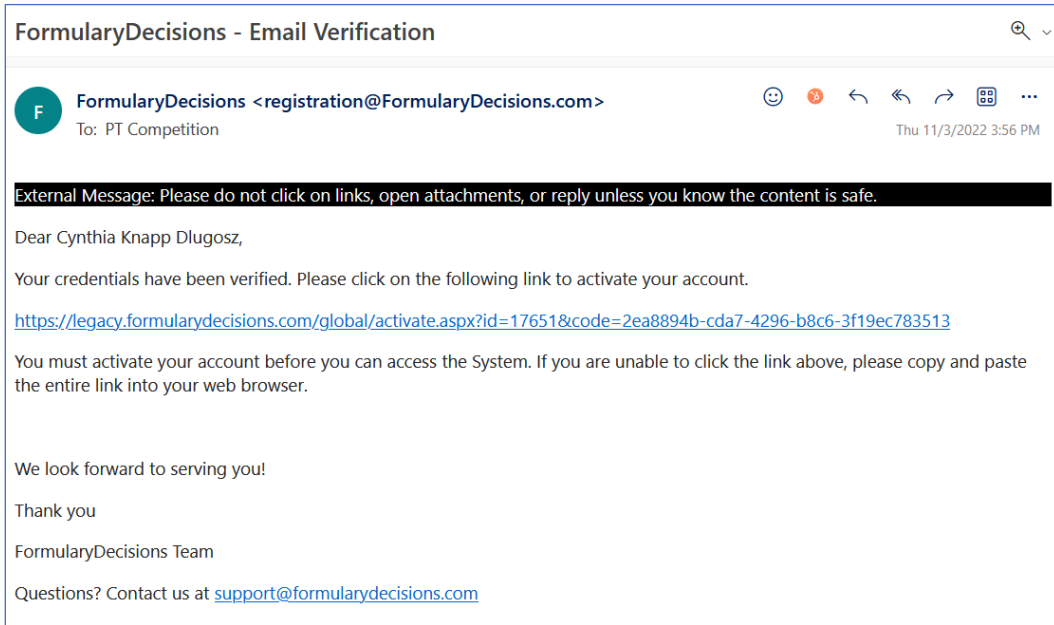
FormularyDecisions - Email Verification

F

FormularyDecisions <registration@FormularyDecisions.com>
To: PT Competition

Thu 11/3/2022 3:56 PM

External Message: Please do not click on links, open attachments, or reply unless you know the content is safe.

Dear Cynthia Knapp Dlugosz,

Your credentials have been verified. Please click on the following link to activate your account.

https://legacy.formularydecisions.com/global/activate.aspx?id=17651&code=2ea8894b-cda7-4296-b8c6-3f19ec783513

You must activate your account before you can access the System. If you are unable to click the link above, please copy and paste the entire link into your web browser.

We look forward to serving you!

Thank you

FormularyDecisions Team

Questions? Contact us at support@formularydecisions.com